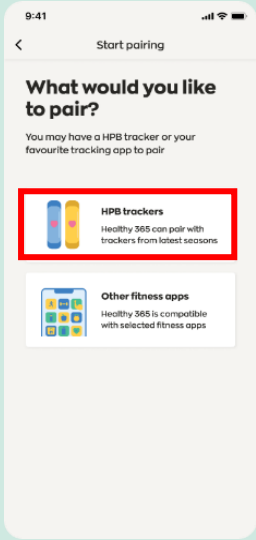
9:41

Start pairing

What would you like to pair?

You may have a HPB tracker or your favourite tracking app to pair

HPB trackers
Healthy 365 can pair with trackers from latest seasons

Other fitness apps
Healthy 365 is compatible with selected fitness apps